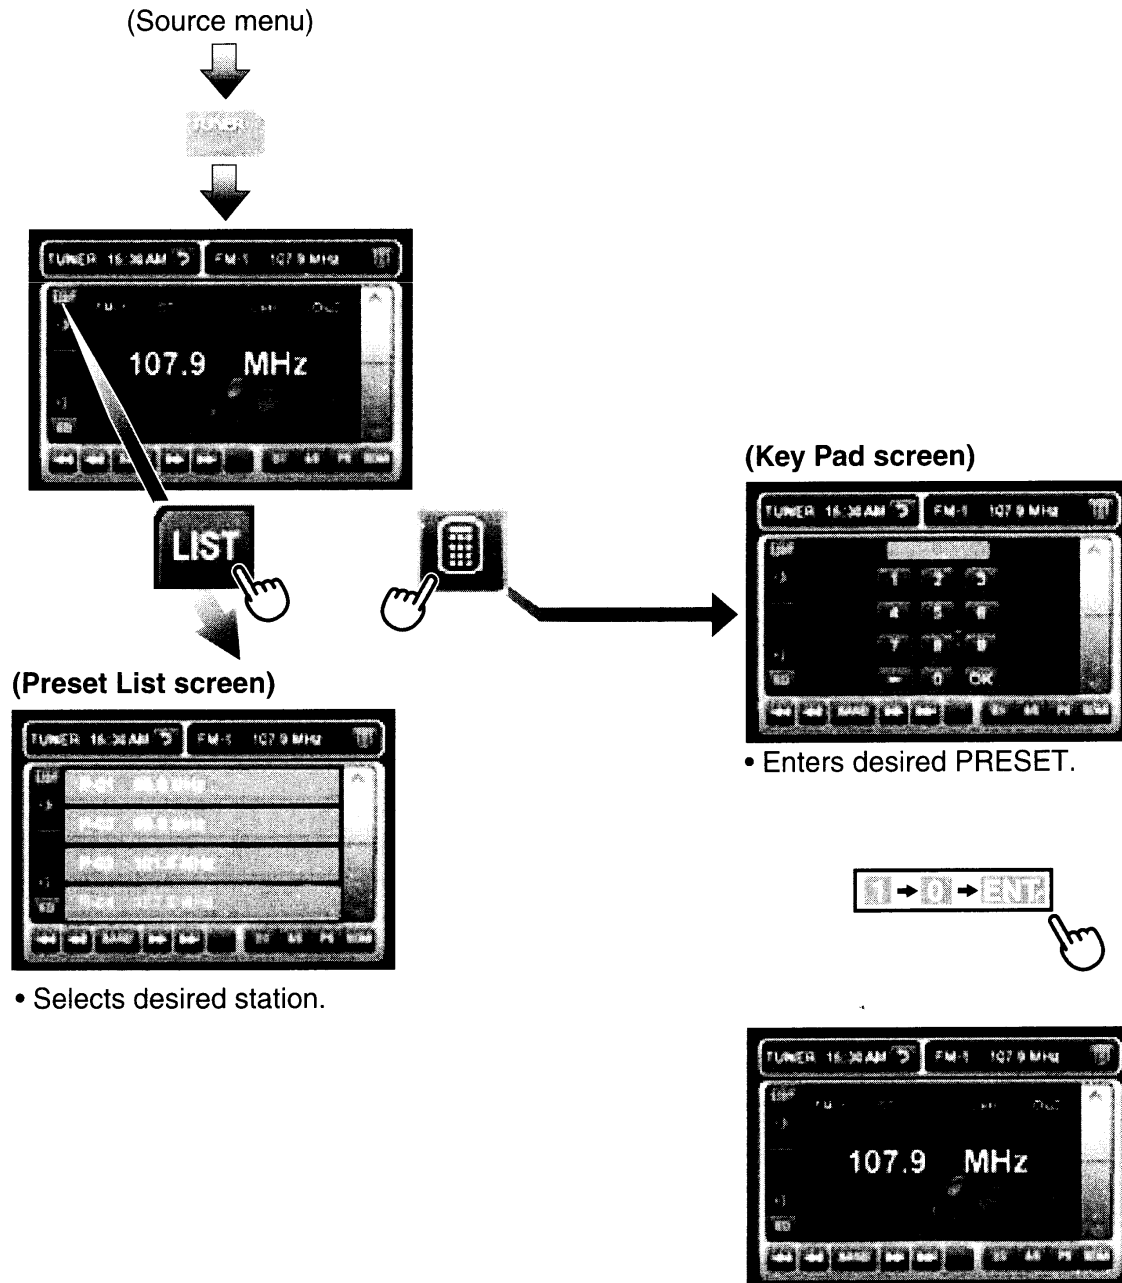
(Source menu)

TUNER

TUNER 16:38 AM FM-1 107.9 MHz

107.9 MHz

LIST

(Preset List screen)

TUNER 16:38 AM FM-1 107.9 MHz

• Selects desired station.

(Key Pad screen)

TUNER 16:38 AM FM-1 107.9 MHz

1 2 3
4 5 6
7 8 9
0 OK

• Enters desired PRESET.

1 → 0 → ENT

TUNER 16:38 AM FM-1 107.9 MHz

107.9 MHz